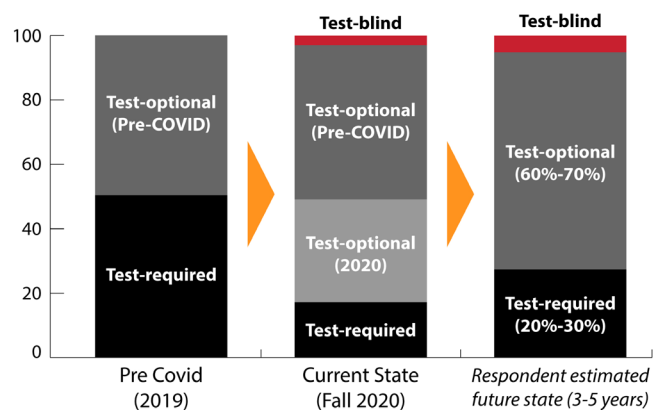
100
80
60
40
20
0

Test-optional (Pre-COVID)
Test-required
Pre Covid (2019)

Test-blind
Test-optional (Pre-COVID)
Test-optional (2020)
Test-required
Current State (Fall 2020)

Test-blind
Test-optional (60%-70%)
Test-required (20%-30%)
Respondent estimated future state (3-5 years)